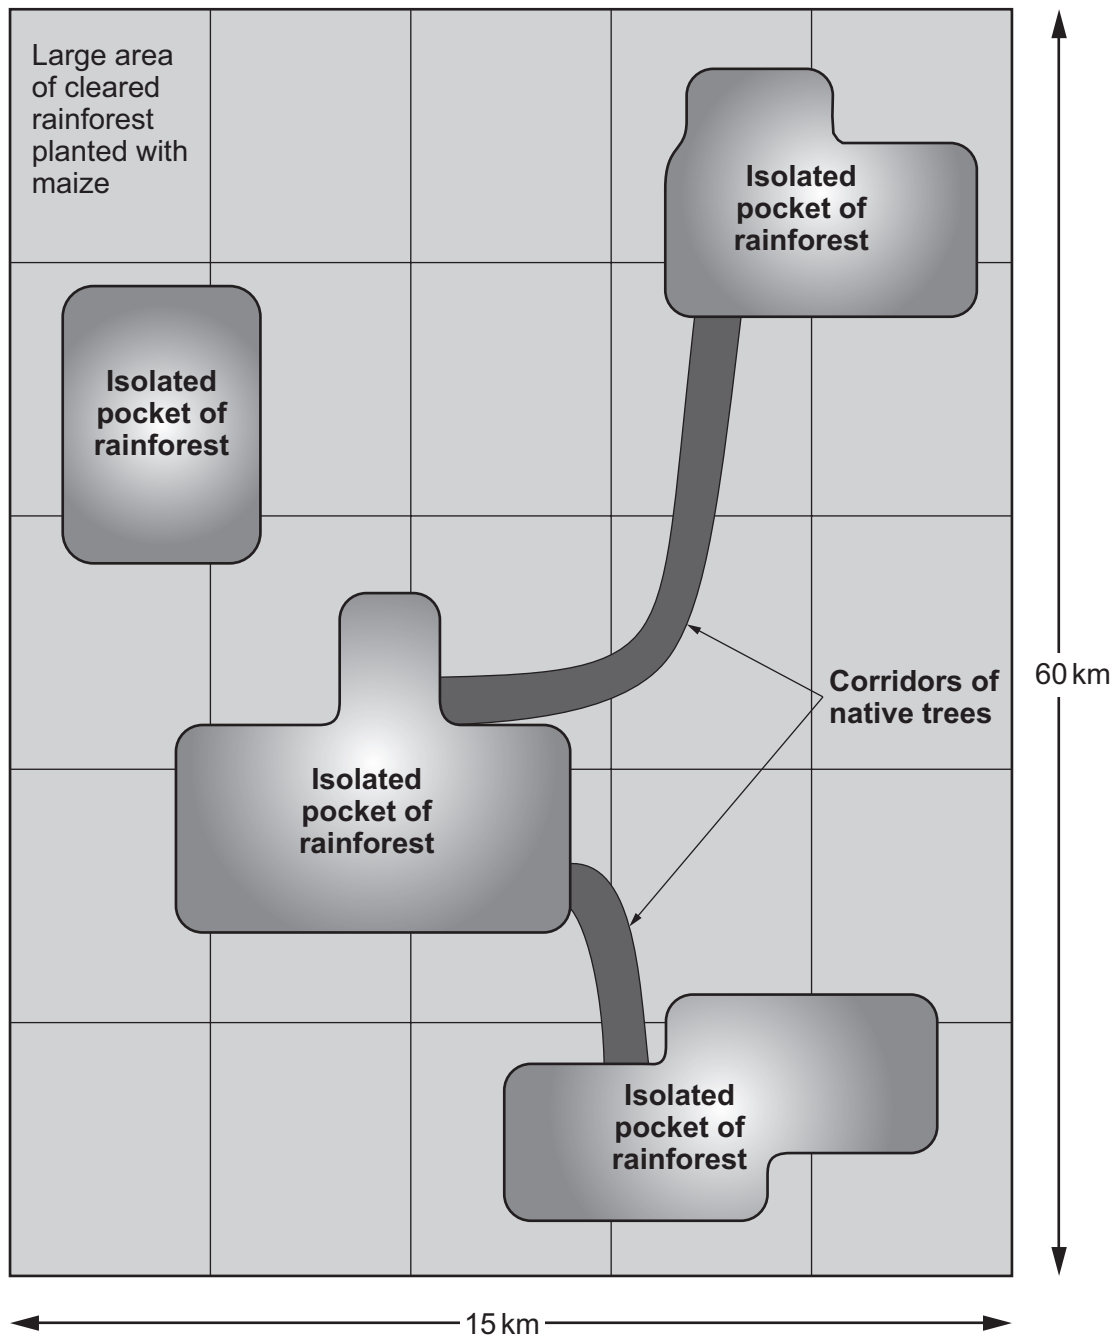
Large area of cleared rainforest planted with maize

Isolated pocket of rainforest

Isolated pocket of rainforest

Isolated pocket of rainforest

Corridors of native trees

60 km

Isolated pocket of rainforest

15 km